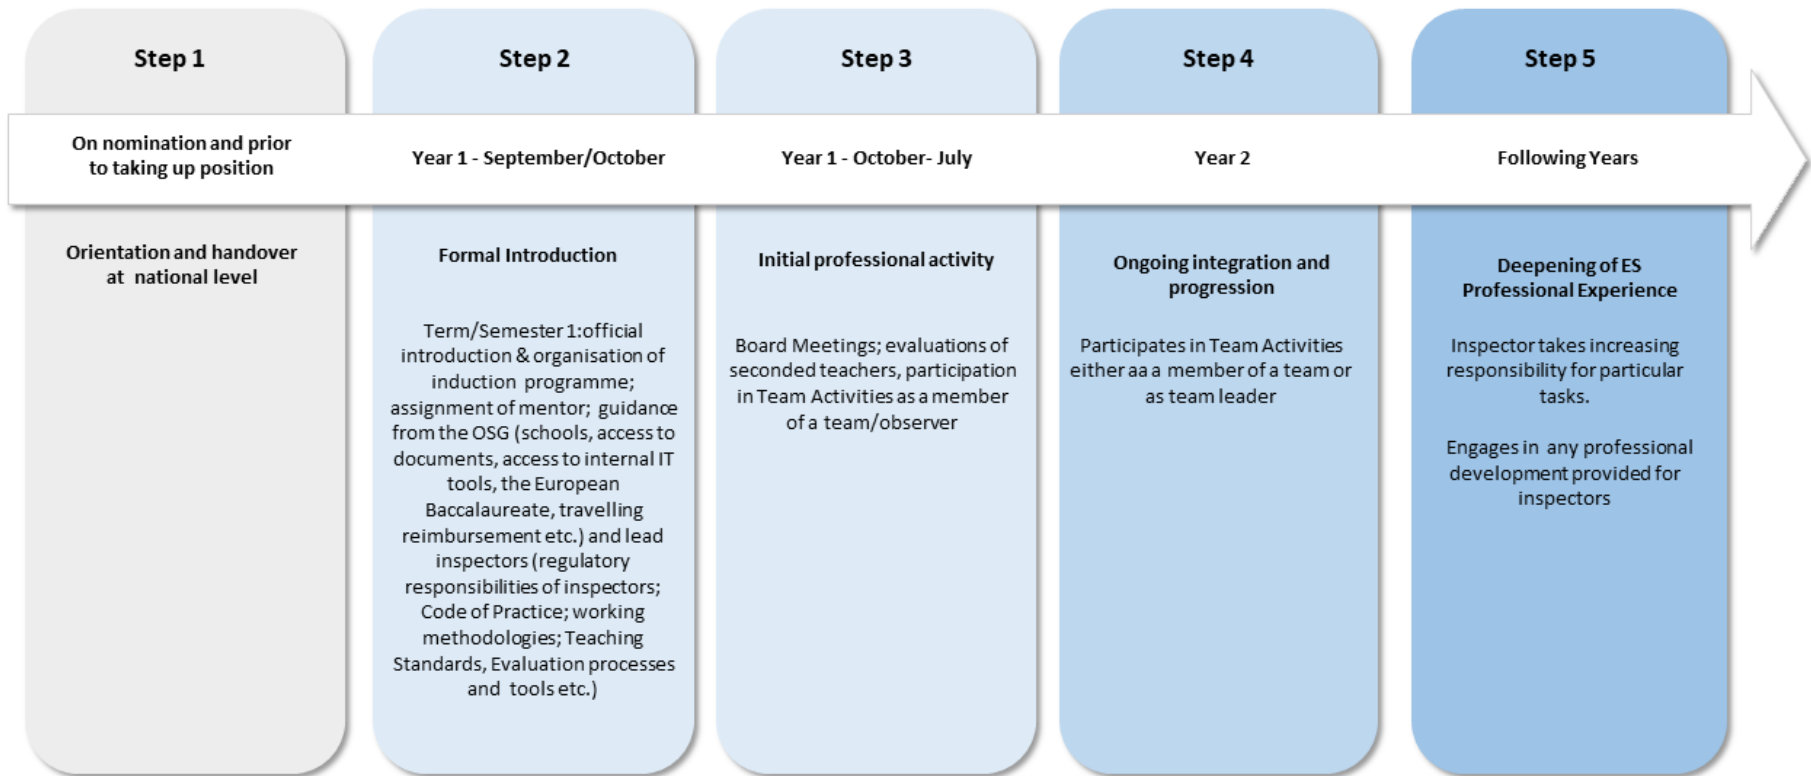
Step 1

On nomination and prior to taking up position

Orientation and handover at national level

Step 2

Year 1 - September/October

Formal Introduction

Term/Semester 1:official introduction & organisation of induction programme; assignment of mentor; guidance from the OSG (schools, access to documents, access to internal IT tools, the European Baccalaureate, travelling reimbursement etc.) and lead inspectors (regulatory responsibilities of inspectors; Code of Practice; working methodologies; Teaching Standards, Evaluation processes and tools etc.)

Step 3

Year 1 - October- July

Initial professional activity

Board Meetings; evaluations of seconded teachers, participation in Team Activities as a member of a team/observer

Step 4

Year 2

Ongoing integration and progression

Participates in Team Activities either aa a member of a team or as team leader

Step 5

Following Years

Deepening of ES Professional Experience

Inspector takes increasing responsibility for particular tasks.

Engages in any professional development provided for inspectors